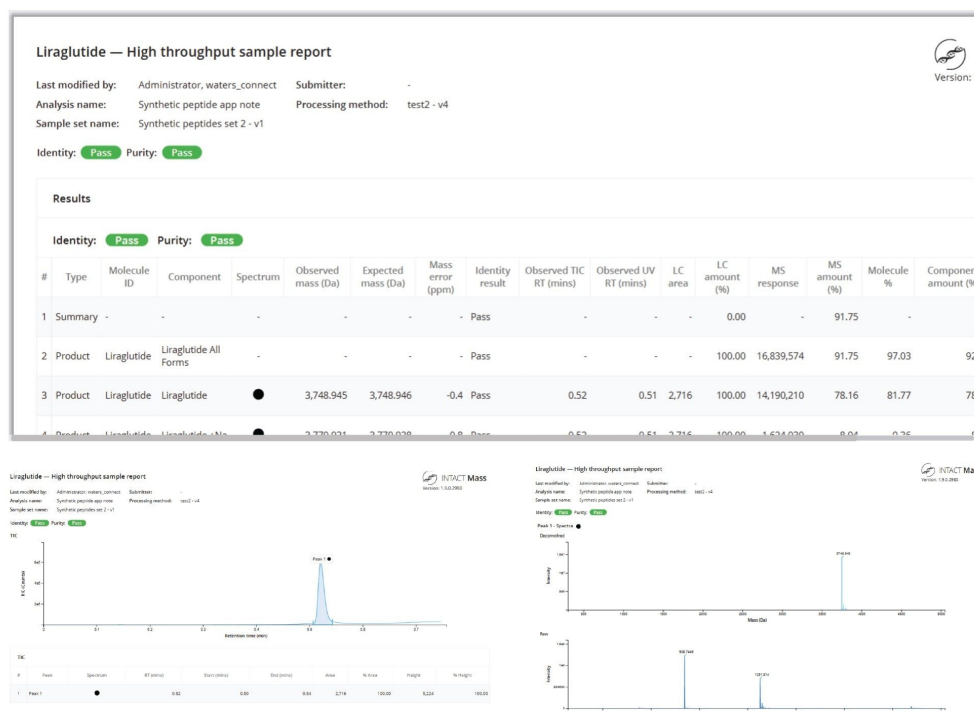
Liraglutide — High throughput sample report

Version:

Last modified by: Administrator, waters_connect
Submitter: -
Analysis name: Synthetic peptide app note
Processing method: test2 - v4
Sample set name: Synthetic peptides set 2 - v1

Identity: Pass Purity: Pass

Results

Identity: Pass Purity: Pass

| # | Type | Molecule ID | Component | Spectrum | Observed mass (Da) | Expected mass (Da) | Mass error (ppm) | Identity result | Observed TIC RT (mins) | Observed UV RT (mins) | LC area | LC amount (%) | MS response | MS amount (%) | Molecule % | Componer amount (% |
|---|---|---|---|---|---|---|---|---|---|---|---|---|---|---|---|---|
| 1 | Summary | - | - | - | - | - | - | Pass | - | - | - | 0.00 | - | 91.75 | - | |
| 2 | Product | Liraglutide | Liraglutide All Forms | - | - | - | - | Pass | - | - | - | 100.00 | 16,839,574 | 91.75 | 97.03 | 9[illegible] |
| 3 | Product | Liraglutide | Liraglutide | ● | 3,748.945 | 3,748.946 | -0.4 | Pass | 0.52 | 0.51 | 2,716 | 100.00 | 14,190,210 | 78.16 | 81.77 | 7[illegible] |
| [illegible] | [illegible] | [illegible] | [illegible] | ● | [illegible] | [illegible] | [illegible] | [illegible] | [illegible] | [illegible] | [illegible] | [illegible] | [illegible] | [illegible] | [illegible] | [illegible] |

Liraglutide — High throughput sample report

INTACT Mass
Version: 1.5.0.2960

Last modified by: Administrator, waters_connect
Submitter: -
Analysis name: Synthetic peptide app note
Processing method: test2 - v4
Sample set name: Synthetic peptides set 2 - v1

Identity: Pass Purity: Pass

TIC

Peak 1 ●

Retention time (min)

TIC

| # | Peak | Spectrum | RT (mins) | Start (mins) | End (mins) | Area | % Area | Height | % Height |
|---|---|---|---|---|---|---|---|---|---|
| 1 | Peak 1 | ● | 0.52 | 0.00 | 0.64 | 2,716 | 100.00 | 5,224 | 100.00 |

Liraglutide — High throughput sample report

INTACT Mass
Version: 1.5.0.2960

Last modified by: Administrator, waters_connect
Submitter: -
Analysis name: Synthetic peptide app note
Processing method: test2 - v4
Sample set name: Synthetic peptides set 2 - v1

Identity: Pass Purity: Pass

Peak 1 - Spectra ●

Deconvolved

Intensity

Mass (Da)

Raw

Intensity